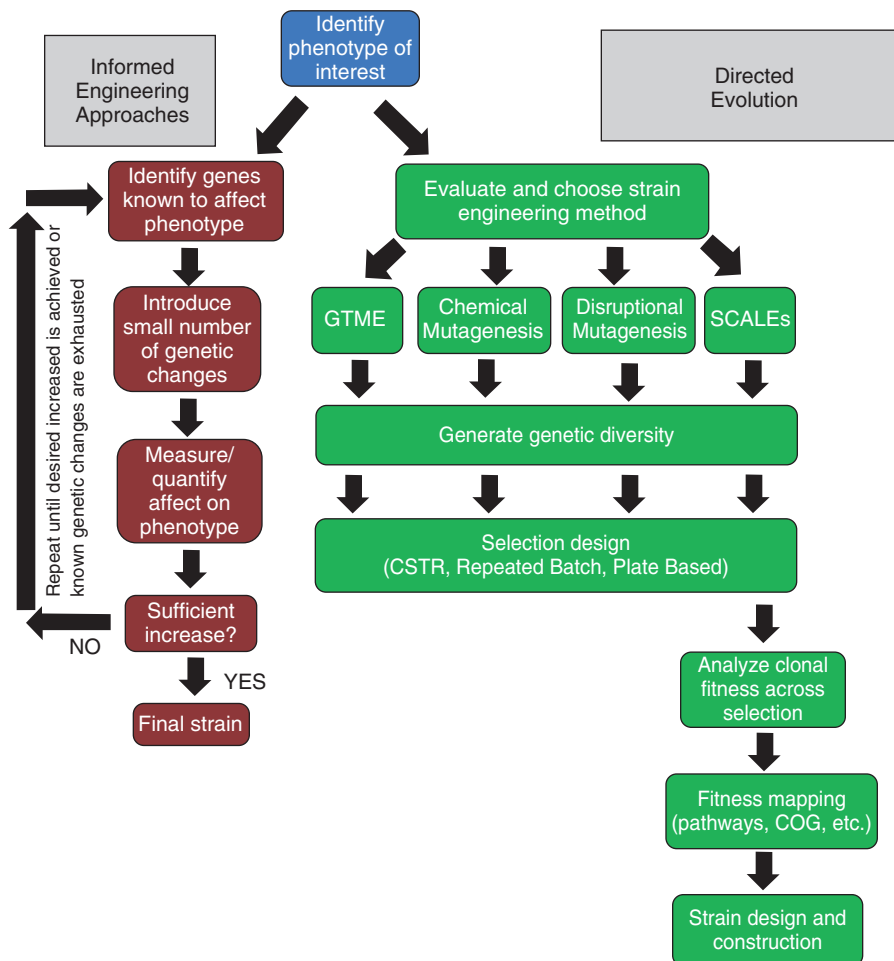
Identify phenotype of interest

Informed Engineering Approaches

Directed Evolution

Identify genes known to affect phenotype

Introduce small number of genetic changes

Measure/ quantify affect on phenotype

Sufficient increase?

NO

YES

Final strain

Repeat until desired increased is achieved or known genetic changes are exhausted

Evaluate and choose strain engineering method

GTME

Chemical Mutagenesis

Disruptional Mutagenesis

SCALEs

Generate genetic diversity

Selection design (CSTR, Repeated Batch, Plate Based)

Analyze clonal fitness across selection

Fitness mapping (pathways, COG, etc.)

Strain design and construction